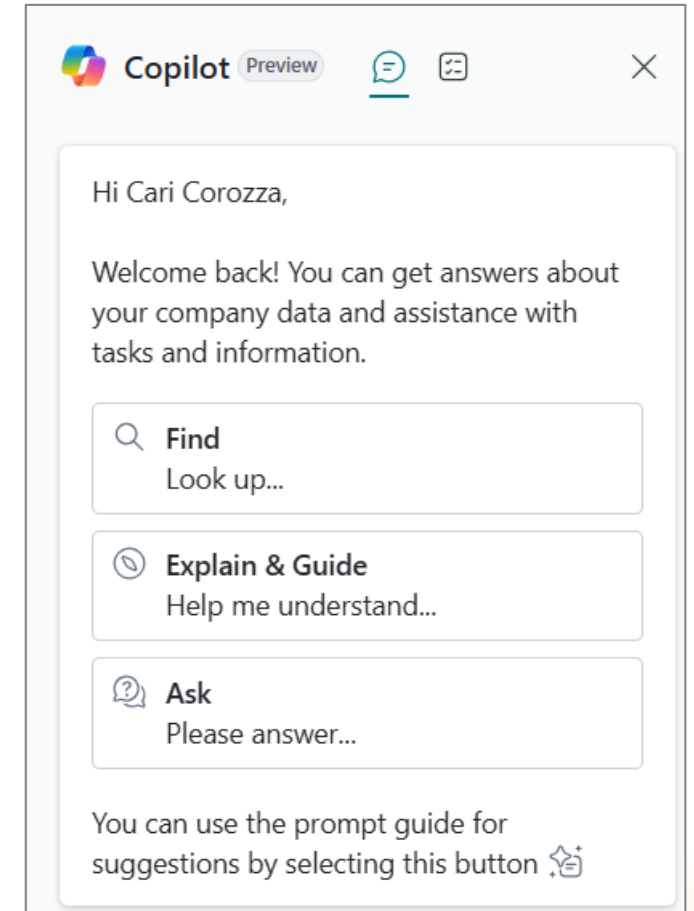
Copilot Preview

Hi Cari Corozza,

Welcome back! You can get answers about your company data and assistance with tasks and information.

Find
Look up...

Explain & Guide
Help me understand...

Ask
Please answer...

You can use the prompt guide for suggestions by selecting this button